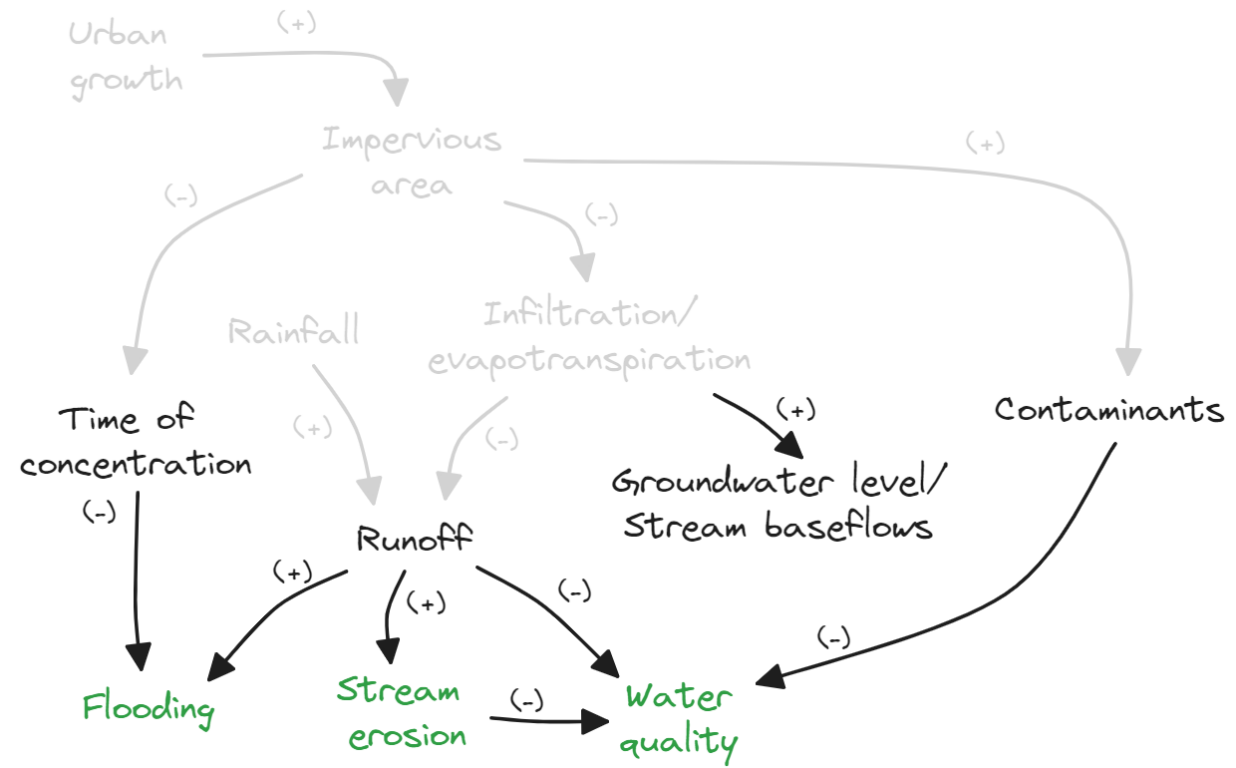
Urban growth

(+)

Impervious area

(+)

(-)

(-)

Rainfall

Infiltration/ evapotranspiration

Time of concentration

Contaminants

(+)

(-)

(+)

Groundwater level/ Stream baseflows

(-)

Runoff

(+)

(+)

(-)

(-)

Flooding

Stream erosion

(-)

Water quality